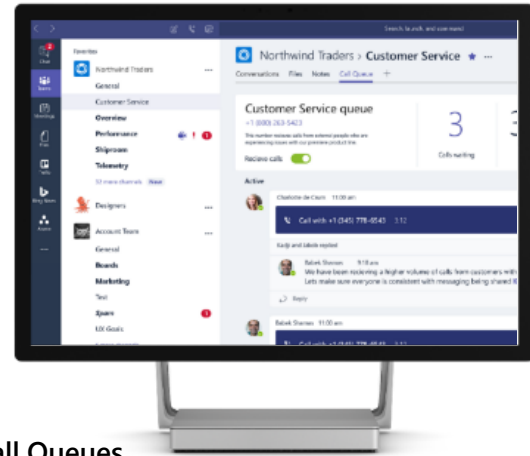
Search, look up, and command

Chat
Teams
Meetings
Files
Calls
Bing Teams
Azure
...

Favorites
Northwind Traders
General
Customer Service
Overview
Performance
Shiproom
Telemetry
12 more channels New
Designers
Account Team
General
Boards
Marketing
Test
Spurs
UX Goals

Northwind Traders > Customer Service
Conversations Files Notes Call Queue +

Customer Service queue
+1 (800) 263-5423
This number receives calls from external people who are experiencing issues with our premiere product line.
Receive calls
3
Calls waiting

Active
Charlotte de Crum 11:00 am
Call with +1 (345) 778-6543 3:12
Kadji and Idiele replied
Babek Shamas 9:18 am
We have been receiving a higher volume of calls from customers with
Lets make sure everyone is consistent with messaging being shared
Reply
Babek Shamas 11:00 am
Call with +1 (345) 778-6543 3:12

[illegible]ll Queues